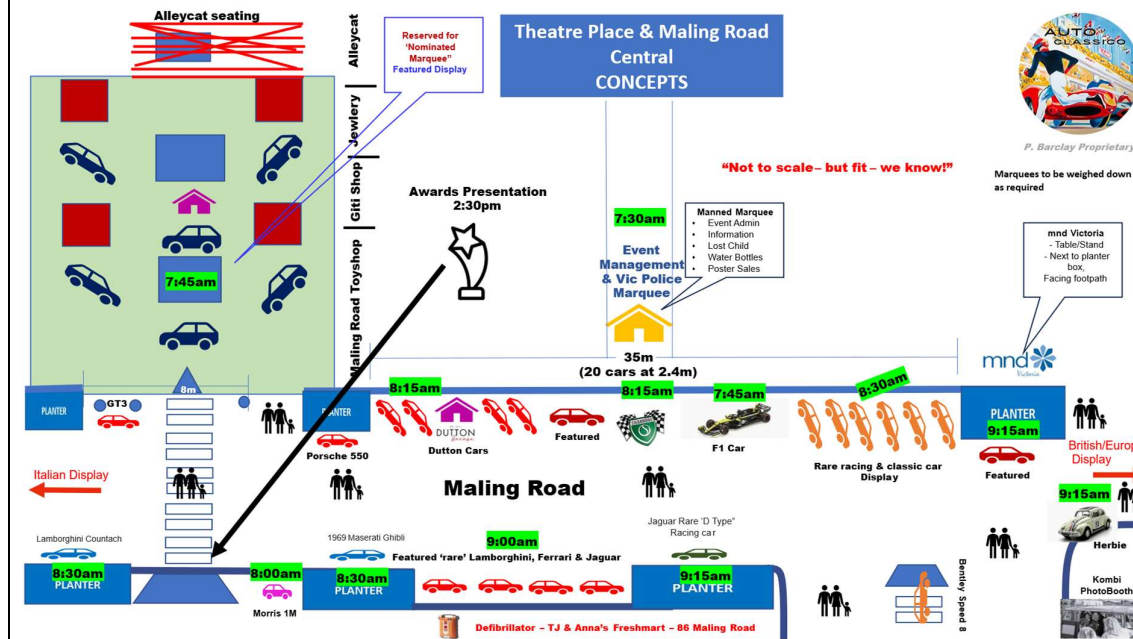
Alleycat seating

Alleycat

Reserved for 'Nominated Marquee" Featured Display

Jewlery

Giti Shop

Maling Road Toyshop

Theatre Place & Maling Road Central CONCEPTS

AUTO CLASSICO

P. Barclay Proprietary

"Not to scale– but fit – we know!"

Marquees to be weighed down as required

Awards Presentation 2:30pm

7:30am

Manned Marquee
• Event Admin
• Information
• Lost Child
• Water Bottles
• Poster Sales

Event Management & Vic Police Marquee

mnd Victoria
- Table/Stand
- Next to planter box,
Facing footpath

7:45am

35m
(20 cars at 2.4m)

mnd Victoria

8m

PLANTER

GT3

PLANTER

8:15am

8:15am

7:45am

8:30am

PLANTER
9:15am

DUTTON Garage

Featured

Porsche 550

Dutton Cars

F1 Car

Rare racing & classic car Display

Featured

British/Europ Display

Italian Display

Maling Road

9:15am

Lamborghini Countach

1969 Maserati Ghibli

9:00am

Featured 'rare' Lamborghini, Ferrari & Jaguar

Jaguar Rare "D Type" Racing car

Herbie

8:30am
PLANTER

8:00am

8:30am
PLANTER

9:15am
PLANTER

Bentley Speed 8

Kombi PhotoBooth

Morris 1M

Defibrillator – TJ & Anna's Freshmart – 86 Maling Road